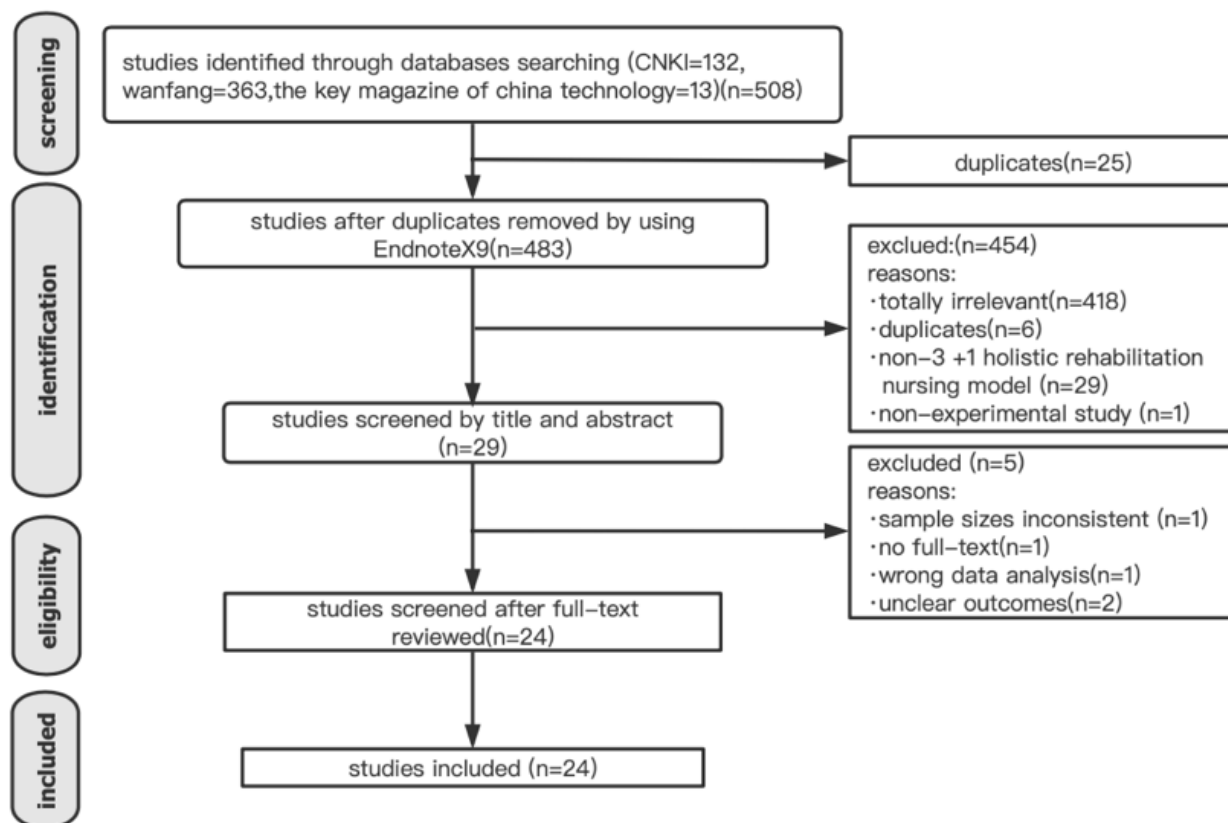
screening

studies identified through databases searching (CNKI=132, wanfang=363,the key magazine of china technology=13)(n=508)

duplicates(n=25)

identification

studies after duplicates removed by using EndnoteX9(n=483)

exclued:(n=454)
reasons:
·totally irrelevant(n=418)
·duplicates(n=6)
·non-3 +1 holistic rehabilitation nursing model (n=29)
·non-experimental study (n=1)

studies screened by title and abstract (n=29)

excluded (n=5)
reasons:
·sample sizes inconsistent (n=1)
·no full-text(n=1)
·wrong data analysis(n=1)
·unclear outcomes(n=2)

eligibility

studies screened after full-text reviewed(n=24)

included

studies included (n=24)